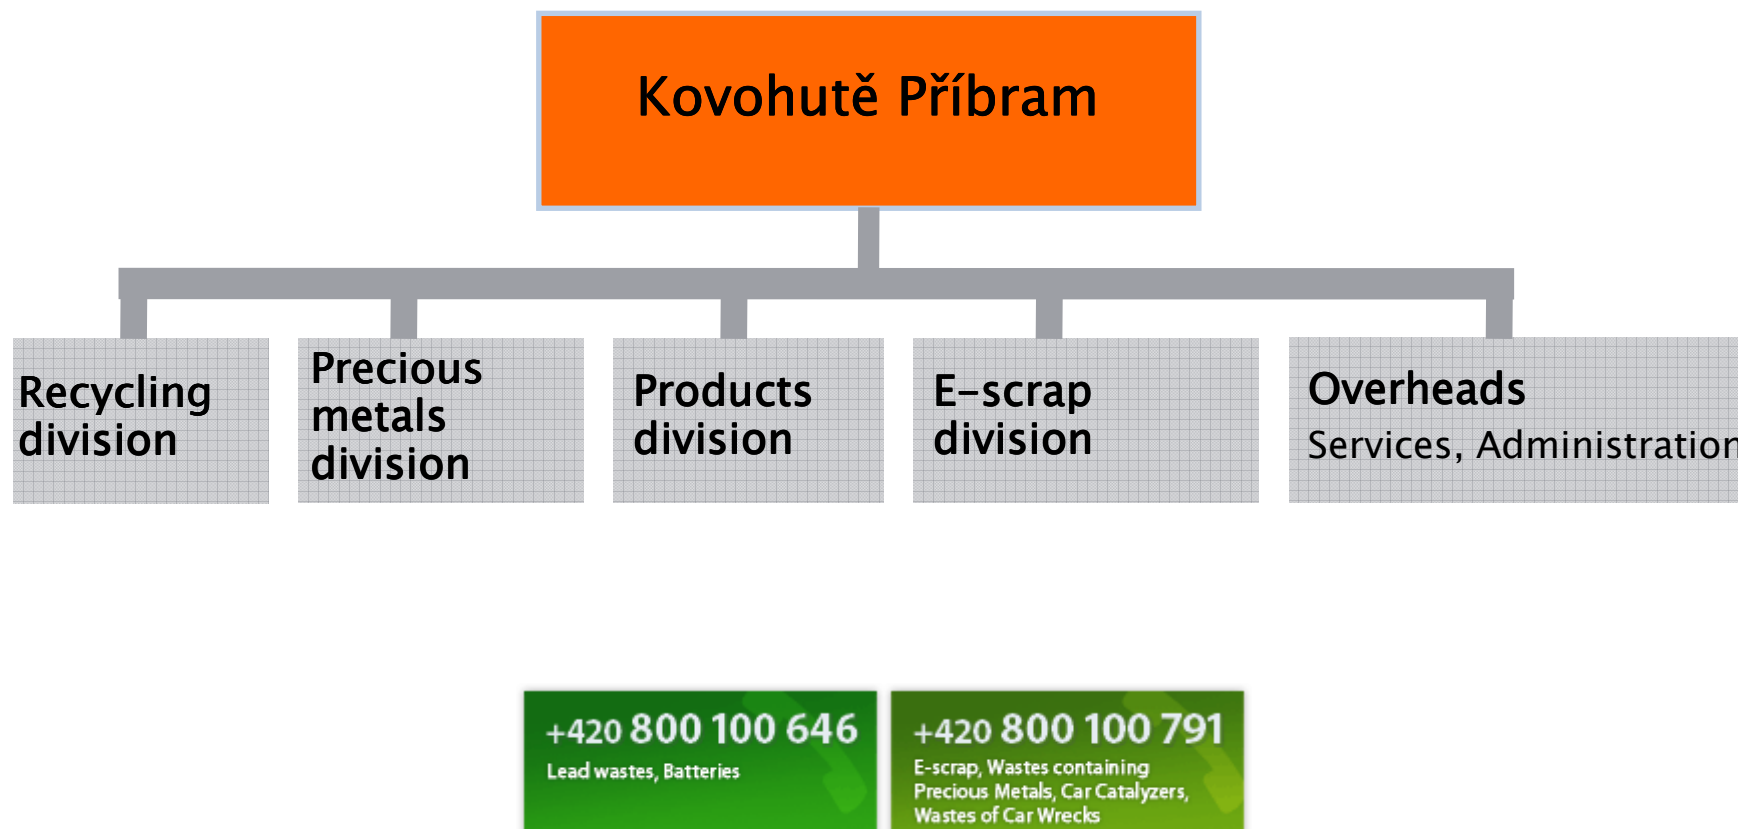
Kovohutě Příbram

Recycling division

Precious metals division

Products division

E–scrap division

Overheads
Services, Administration

+420 800 100 646
Lead wastes, Batteries

+420 800 100 791
E-scrap, Wastes containing Precious Metals, Car Catalyzers, Wastes of Car Wrecks